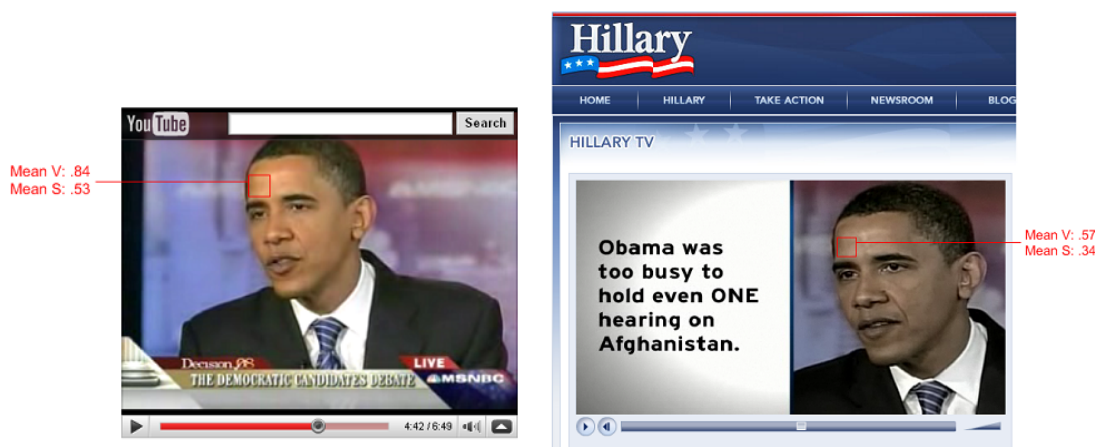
YouTube
Search

Mean V: .84
Mean S: .53

Decision '08
LIVE
THE DEMOCRATIC CANDIDATES DEBATE
MSNBC

4:42 / 6:49

Hillary

HOME
HILLARY
TAKE ACTION
NEWSROOM
BLOG

HILLARY TV

Obama was too busy to hold even ONE hearing on Afghanistan.

Mean V: .57
Mean S: .34